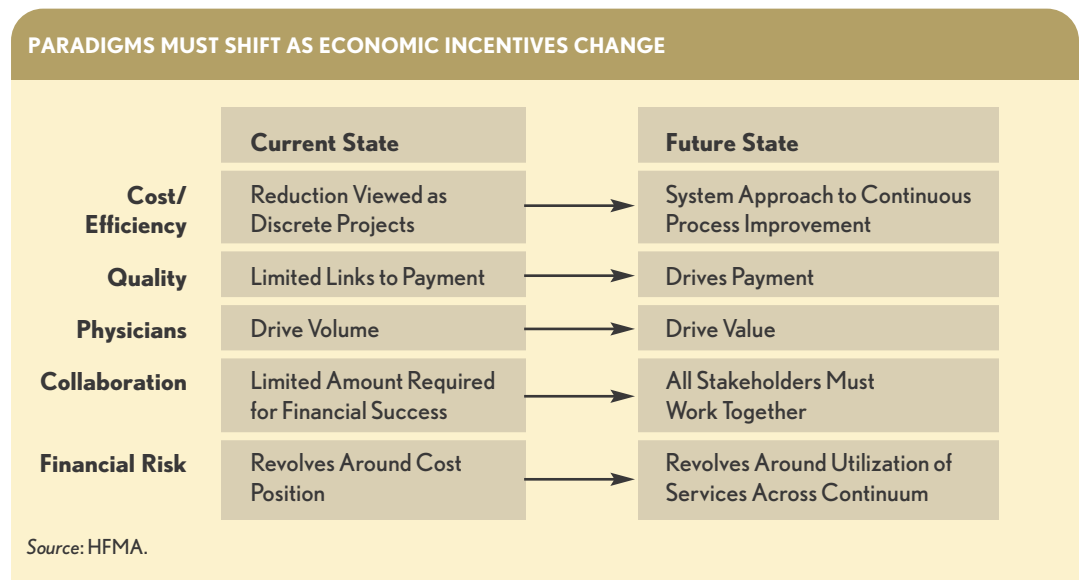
PARADIGMS MUST SHIFT AS ECONOMIC INCENTIVES CHANGE

| | Current State | Future State |
|---|---|---|
| Cost/ Efficiency | Reduction Viewed as Discrete Projects | System Approach to Continuous Process Improvement |
| Quality | Limited Links to Payment | Drives Payment |
| Physicians | Drive Volume | Drive Value |
| Collaboration | Limited Amount Required for Financial Success | All Stakeholders Must Work Together |
| Financial Risk | Revolves Around Cost Position | Revolves Around Utilization of Services Across Continuum |

Source: HFMA.